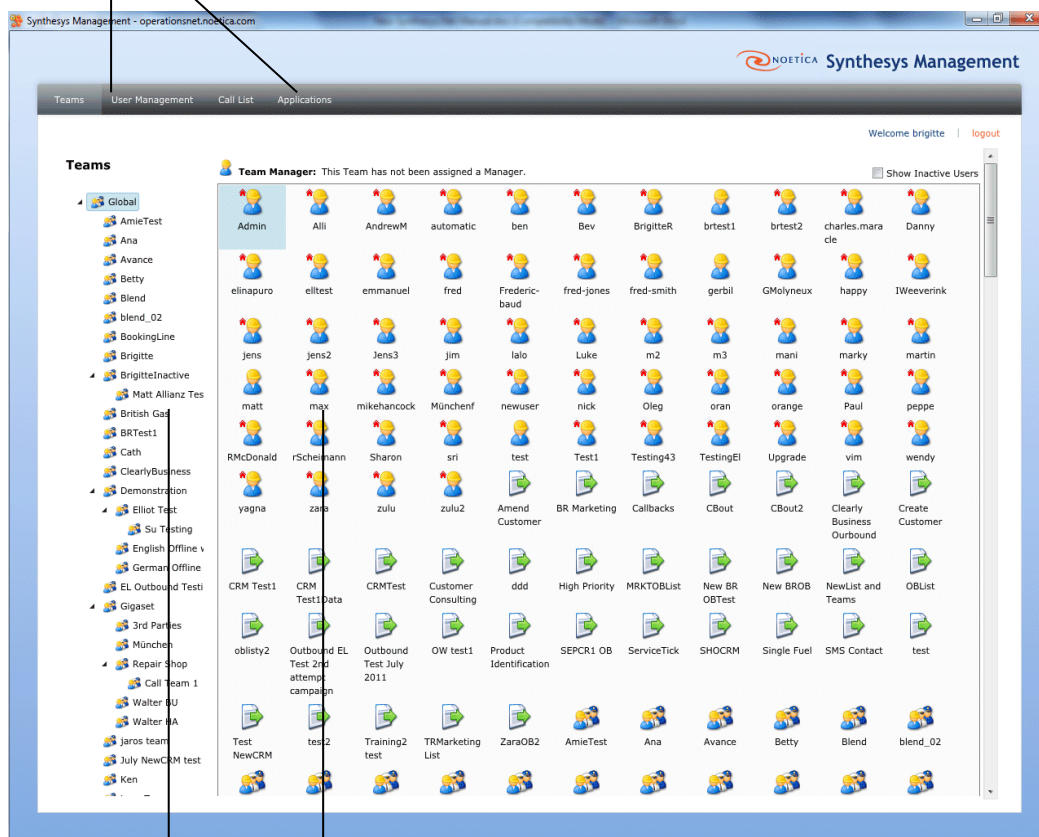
Synthesys Management - operationsnet.noetica.com

NOETICA Synthesys Management

Teams User Management Call List Applications

Welcome brigitte | logout

Teams

Global
AmieTest
Ana
Avance
Betty
Blend
blend_02
BookingLine
Brigitte
BrigitteInactive
Matt Allianz Tes
British Gas
BRTest1
Cath
ClearlyBusiness
Demonstration
Elliot Test
Su Testing
English Offline v
German Offline
EL Outbound Testi
Gigaset
3rd Parties
München
Repair Shop
Call Team 1
Walter BU
Walter MA
jaros team
July NewCRM test
Ken

Team Manager: This Team has not been assigned a Manager.

Show Inactive Users

Admin Alli AndrewM automatic ben Bev BrigitteR brtest1 brtest2 charles.maracle Danny
elinapuro elltest emmanuel fred Frederic-baud fred-jones fred-smith gerbil GMolyneux happy IWeeverink
jens jens2 Jens3 jim lalo Luke m2 m3 mani marky martin
matt max mikehancock Münchenf newuser nick Oleg oran orange Paul peppe
RMcDonald rScheimann Sharon sri test Test1 Testing43 TestingEl Upgrade vim wendy
yagna zara zulu zulu2 Amend Customer BR Marketing Callbacks CBout CBout2 Clearly Business Ourbound Create Customer
CRM Test1 CRM Test1Data CRMTest Customer Consulting ddd High Priority MRKTOBList New BR OBTest New BROB NewList and Teams OBList
oblisty2 Outbound EL Test 2nd attempt campaign Outbound Test July 2011 OW test1 Product Identification SEPCR1 OB ServiceTick SHOCRM Single Fuel SMS Contact test
Test NewCRM test2 Training2 test TRMarketing List ZaraOB2 AmieTest Ana Avance Betty Blend blend_02